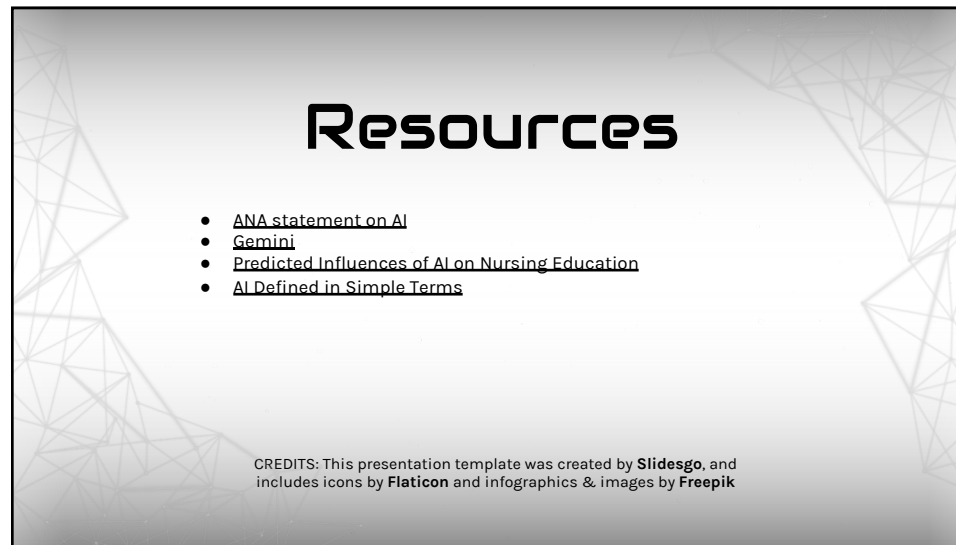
Resources

- ANA statement on AI
- Gemini
- Predicted Influences of AI on Nursing Education
- AI Defined in Simple Terms

CREDITS: This presentation template was created by **Slidesgo**, and includes icons by **Flaticon** and infographics & images by **Freepik**